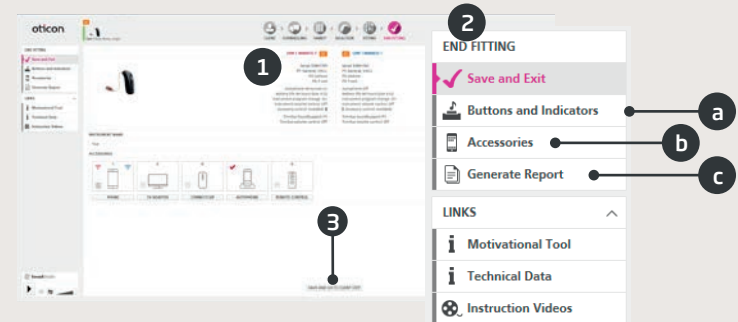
oticon

1

2

END FITTING

Save and Exit

Buttons and Indicators

a

Accessories

b

Generate Report

c

LINKS

Motivational Tool

Technical Data

Instruction Videos

3

PHONE

TV ADAPTER

CONNECTLINE

AUTOPHONE

REMOTE CONTROL

END FITTING